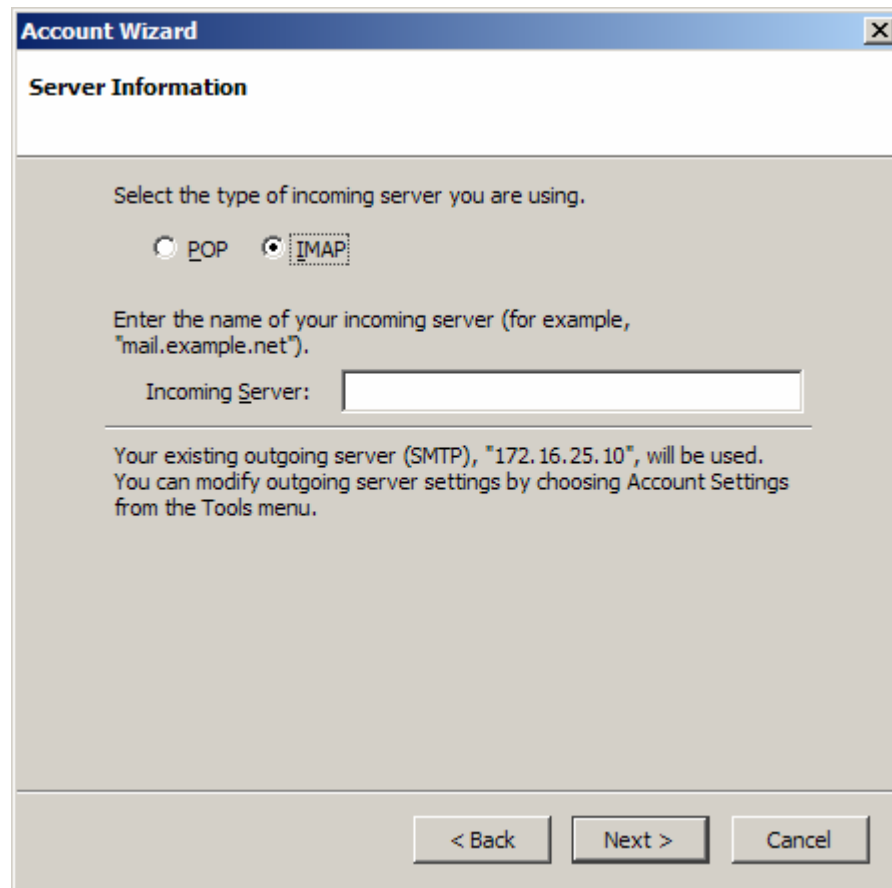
Account Wizard

Server Information

Select the type of incoming server you are using.

POP IMAP

Enter the name of your incoming server (for example, "mail.example.net").

Incoming Server:

Your existing outgoing server (SMTP), "172.16.25.10", will be used. You can modify outgoing server settings by choosing Account Settings from the Tools menu.

< Back Next > Cancel